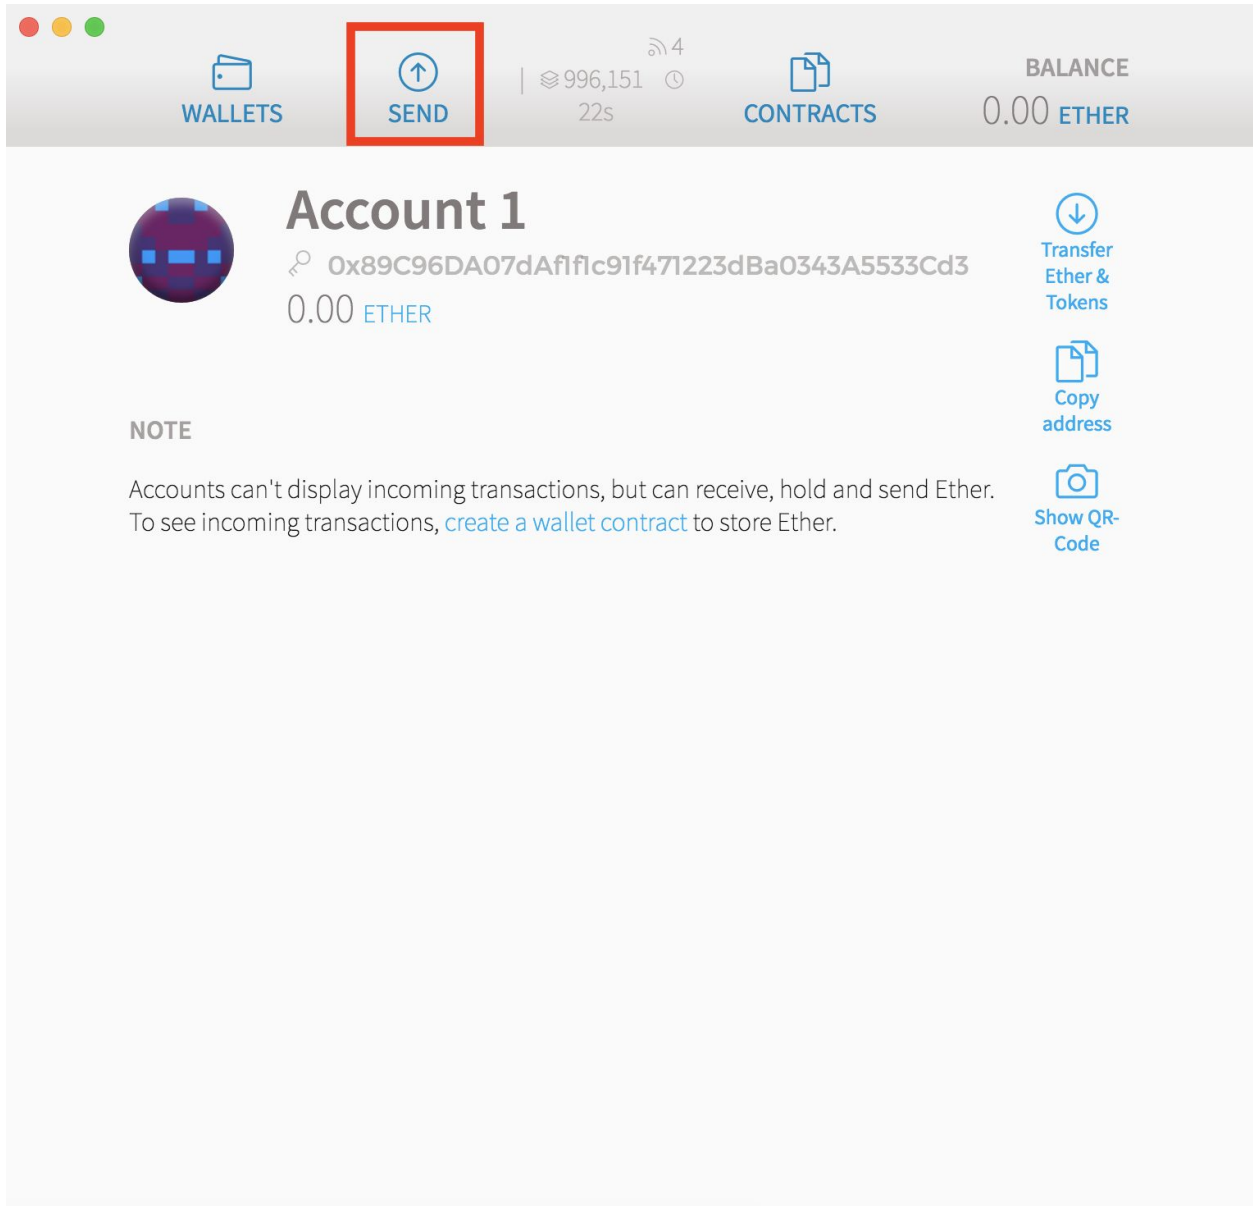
WALLETS

SEND

4

996,151

22s

CONTRACTS

BALANCE

0.00 ETHER

Account 1

0x89C96DA07dAf1f1c91f471223dBa0343A5533Cd3

0.00 ETHER

Transfer Ether & Tokens

Copy address

Show QR-Code

NOTE

Accounts can't display incoming transactions, but can receive, hold and send Ether. To see incoming transactions, create a wallet contract to store Ether.